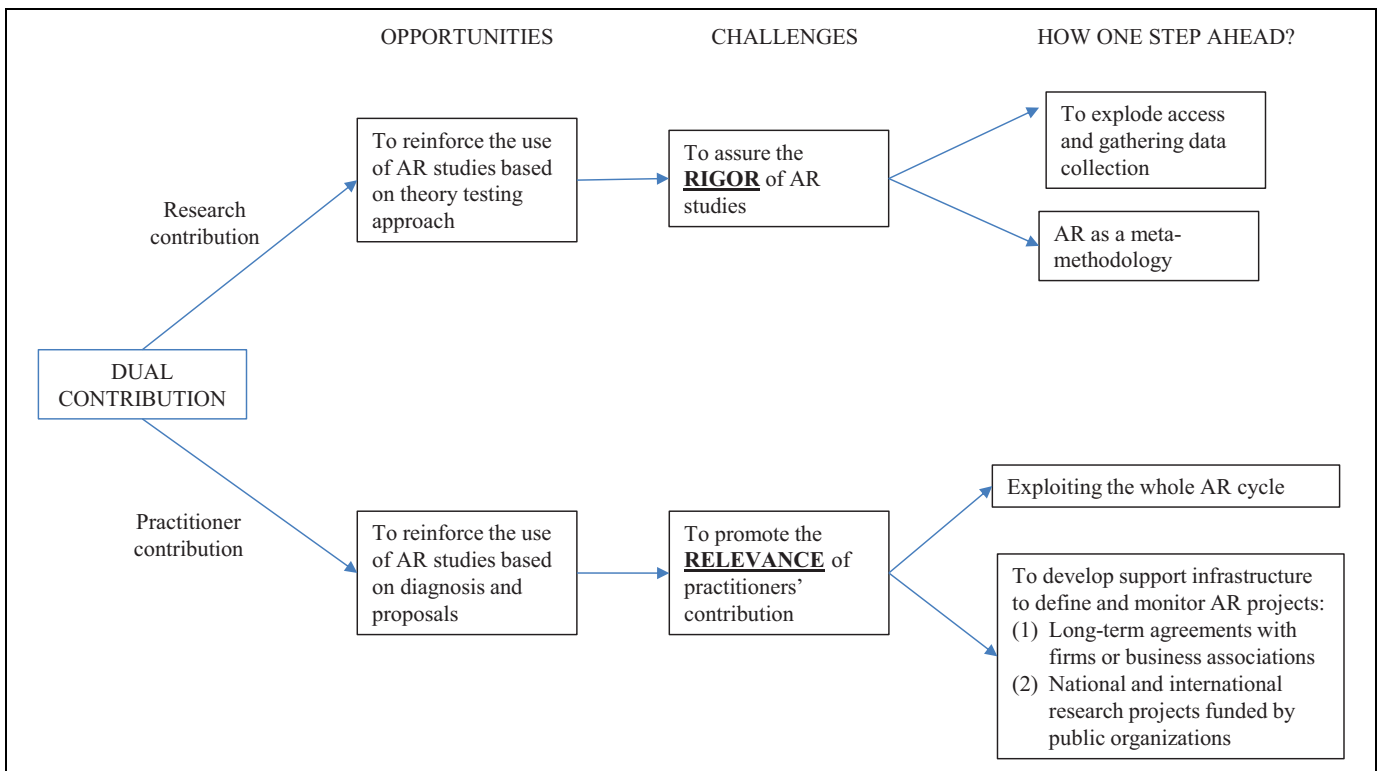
OPPORTUNITIES

CHALLENGES

HOW ONE STEP AHEAD?

DUAL CONTRIBUTION

Research contribution

To reinforce the use of AR studies based on theory testing approach

To assure the **RIGOR** of AR studies

To explode access and gathering data collection

AR as a meta-methodology

Practitioner contribution

To reinforce the use of AR studies based on diagnosis and proposals

To promote the **RELEVANCE** of practitioners' contribution

Exploiting the whole AR cycle

To develop support infrastructure to define and monitor AR projects:
(1) Long-term agreements with firms or business associations
(2) National and international research projects funded by public organizations